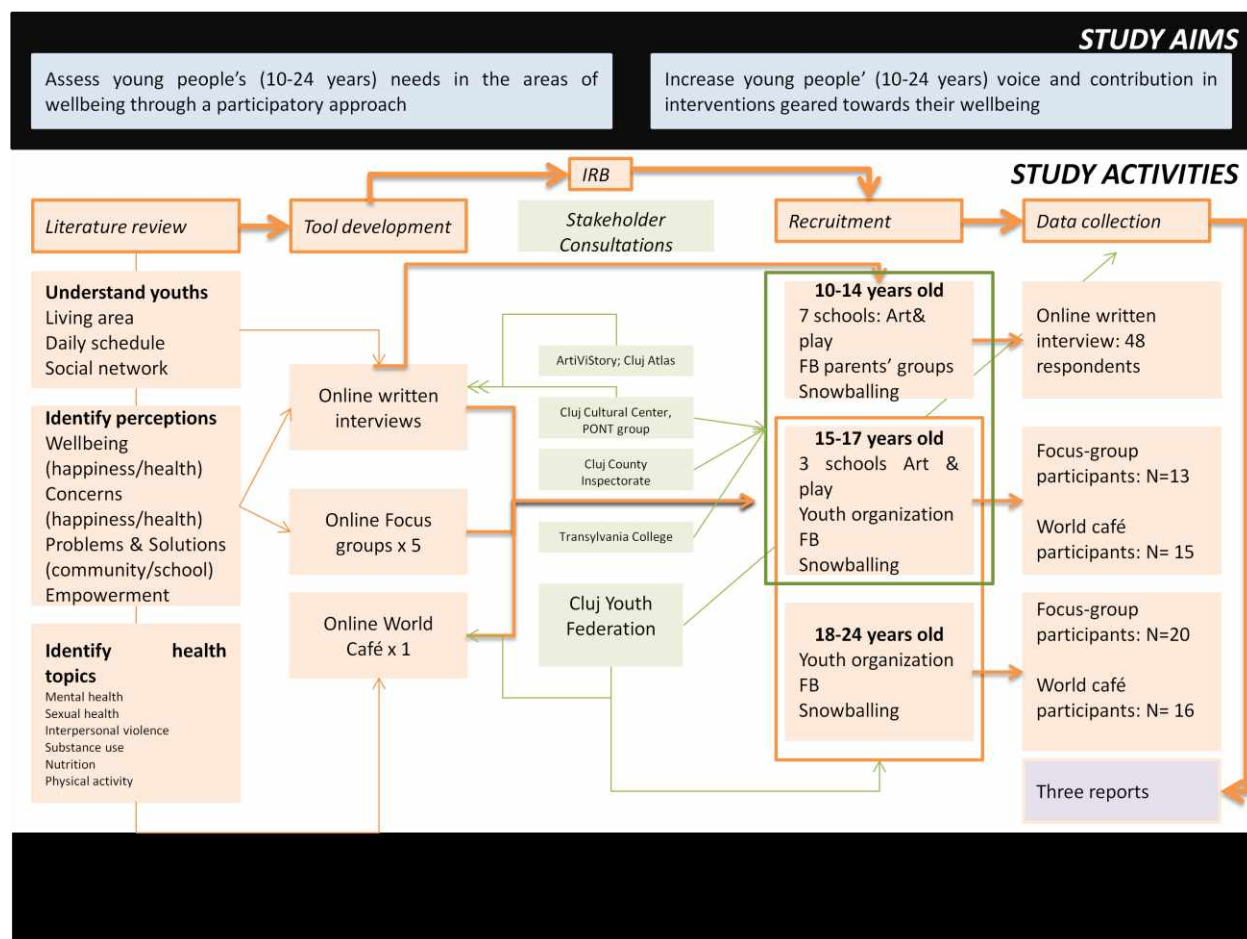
STUDY AIMS

Assess young people's (10-24 years) needs in the areas of wellbeing through a participatory approach

Increase young people' (10-24 years) voice and contribution in interventions geared towards their wellbeing

STUDY ACTIVITIES

IRB

Literature review

Tool development

Stakeholder Consultations

Recruitment

Data collection

Understand youths
Living area
Daily schedule
Social network

Identify perceptions
Wellbeing (happiness/health)
Concerns (happiness/health)
Problems & Solutions (community/school)
Empowerment

Identify health topics
Mental health
Sexual health
Interpersonal violence
Substance use
Nutrition
Physical activity

Online written interviews

Online Focus groups x 5

Online World Café x 1

ArtiViStory; Cluj Atlas

Cluj Cultural Center, PONT group

Cluj County Inspectorate

Transylvania College

Cluj Youth Federation

10-14 years old
7 schools: Art& play
FB parents' groups
Snowballing

15-17 years old
3 schools Art & play
Youth organization
FB
Snowballing

18-24 years old
Youth organization
FB
Snowballing

Online written interview: 48 respondents

Focus-group participants: N=13

World café participants: N= 15

Focus-group participants: N=20

World café participants: N= 16

Three reports